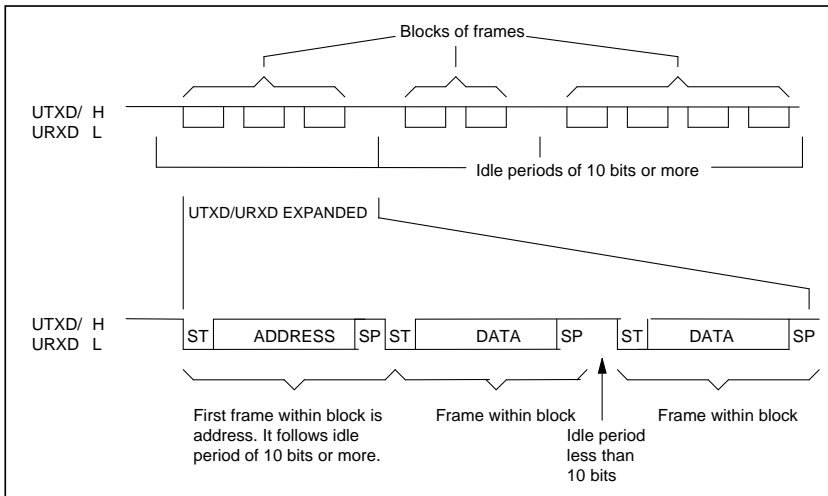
Blocks of frames

UTXD/ H
URXD L

Idle periods of 10 bits or more

UTXD/URXD EXPANDED

UTXD/ H
URXD L

ST ADDRESS SP ST DATA SP ST DATA SP

First frame within block is address. It follows idle period of 10 bits or more.

Frame within block

Idle period less than 10 bits

Frame within block